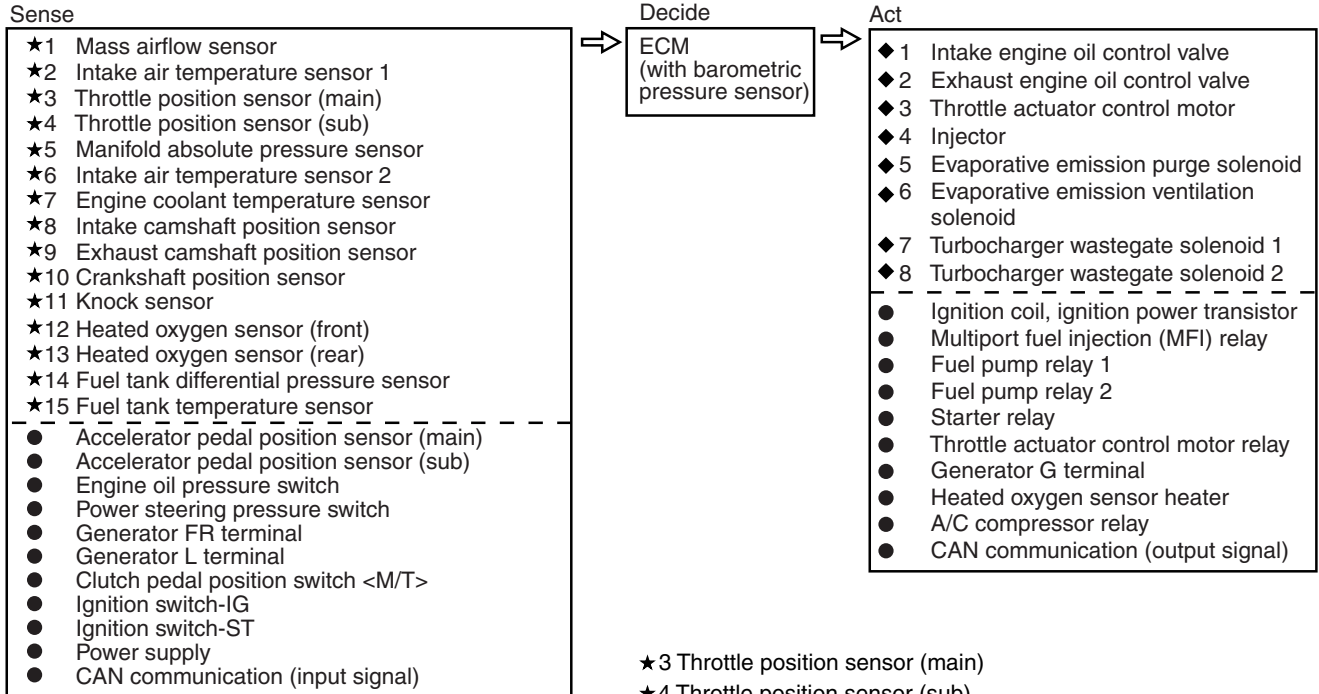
Sense

★1 Mass airflow sensor
★2 Intake air temperature sensor 1
★3 Throttle position sensor (main)
★4 Throttle position sensor (sub)
★5 Manifold absolute pressure sensor
★6 Intake air temperature sensor 2
★7 Engine coolant temperature sensor
★8 Intake camshaft position sensor
★9 Exhaust camshaft position sensor
★10 Crankshaft position sensor
★11 Knock sensor
★12 Heated oxygen sensor (front)
★13 Heated oxygen sensor (rear)
★14 Fuel tank differential pressure sensor
★15 Fuel tank temperature sensor

● Accelerator pedal position sensor (main)
● Accelerator pedal position sensor (sub)
● Engine oil pressure switch
● Power steering pressure switch
● Generator FR terminal
● Generator L terminal
● Clutch pedal position switch <M/T>
● Ignition switch-IG
● Ignition switch-ST
● Power supply
● CAN communication (input signal)

Decide

ECM (with barometric pressure sensor)

Act

◆1 Intake engine oil control valve
◆2 Exhaust engine oil control valve
◆3 Throttle actuator control motor
◆4 Injector
◆5 Evaporative emission purge solenoid
◆6 Evaporative emission ventilation solenoid
◆7 Turbocharger wastegate solenoid 1
◆8 Turbocharger wastegate solenoid 2

● Ignition coil, ignition power transistor
● Multiport fuel injection (MFI) relay
● Fuel pump relay 1
● Fuel pump relay 2
● Starter relay
● Throttle actuator control motor relay
● Generator G terminal
● Heated oxygen sensor heater
● A/C compressor relay
● CAN communication (output signal)

★3 Throttle position sensor (main)
★4 Throttle position sensor (sub)